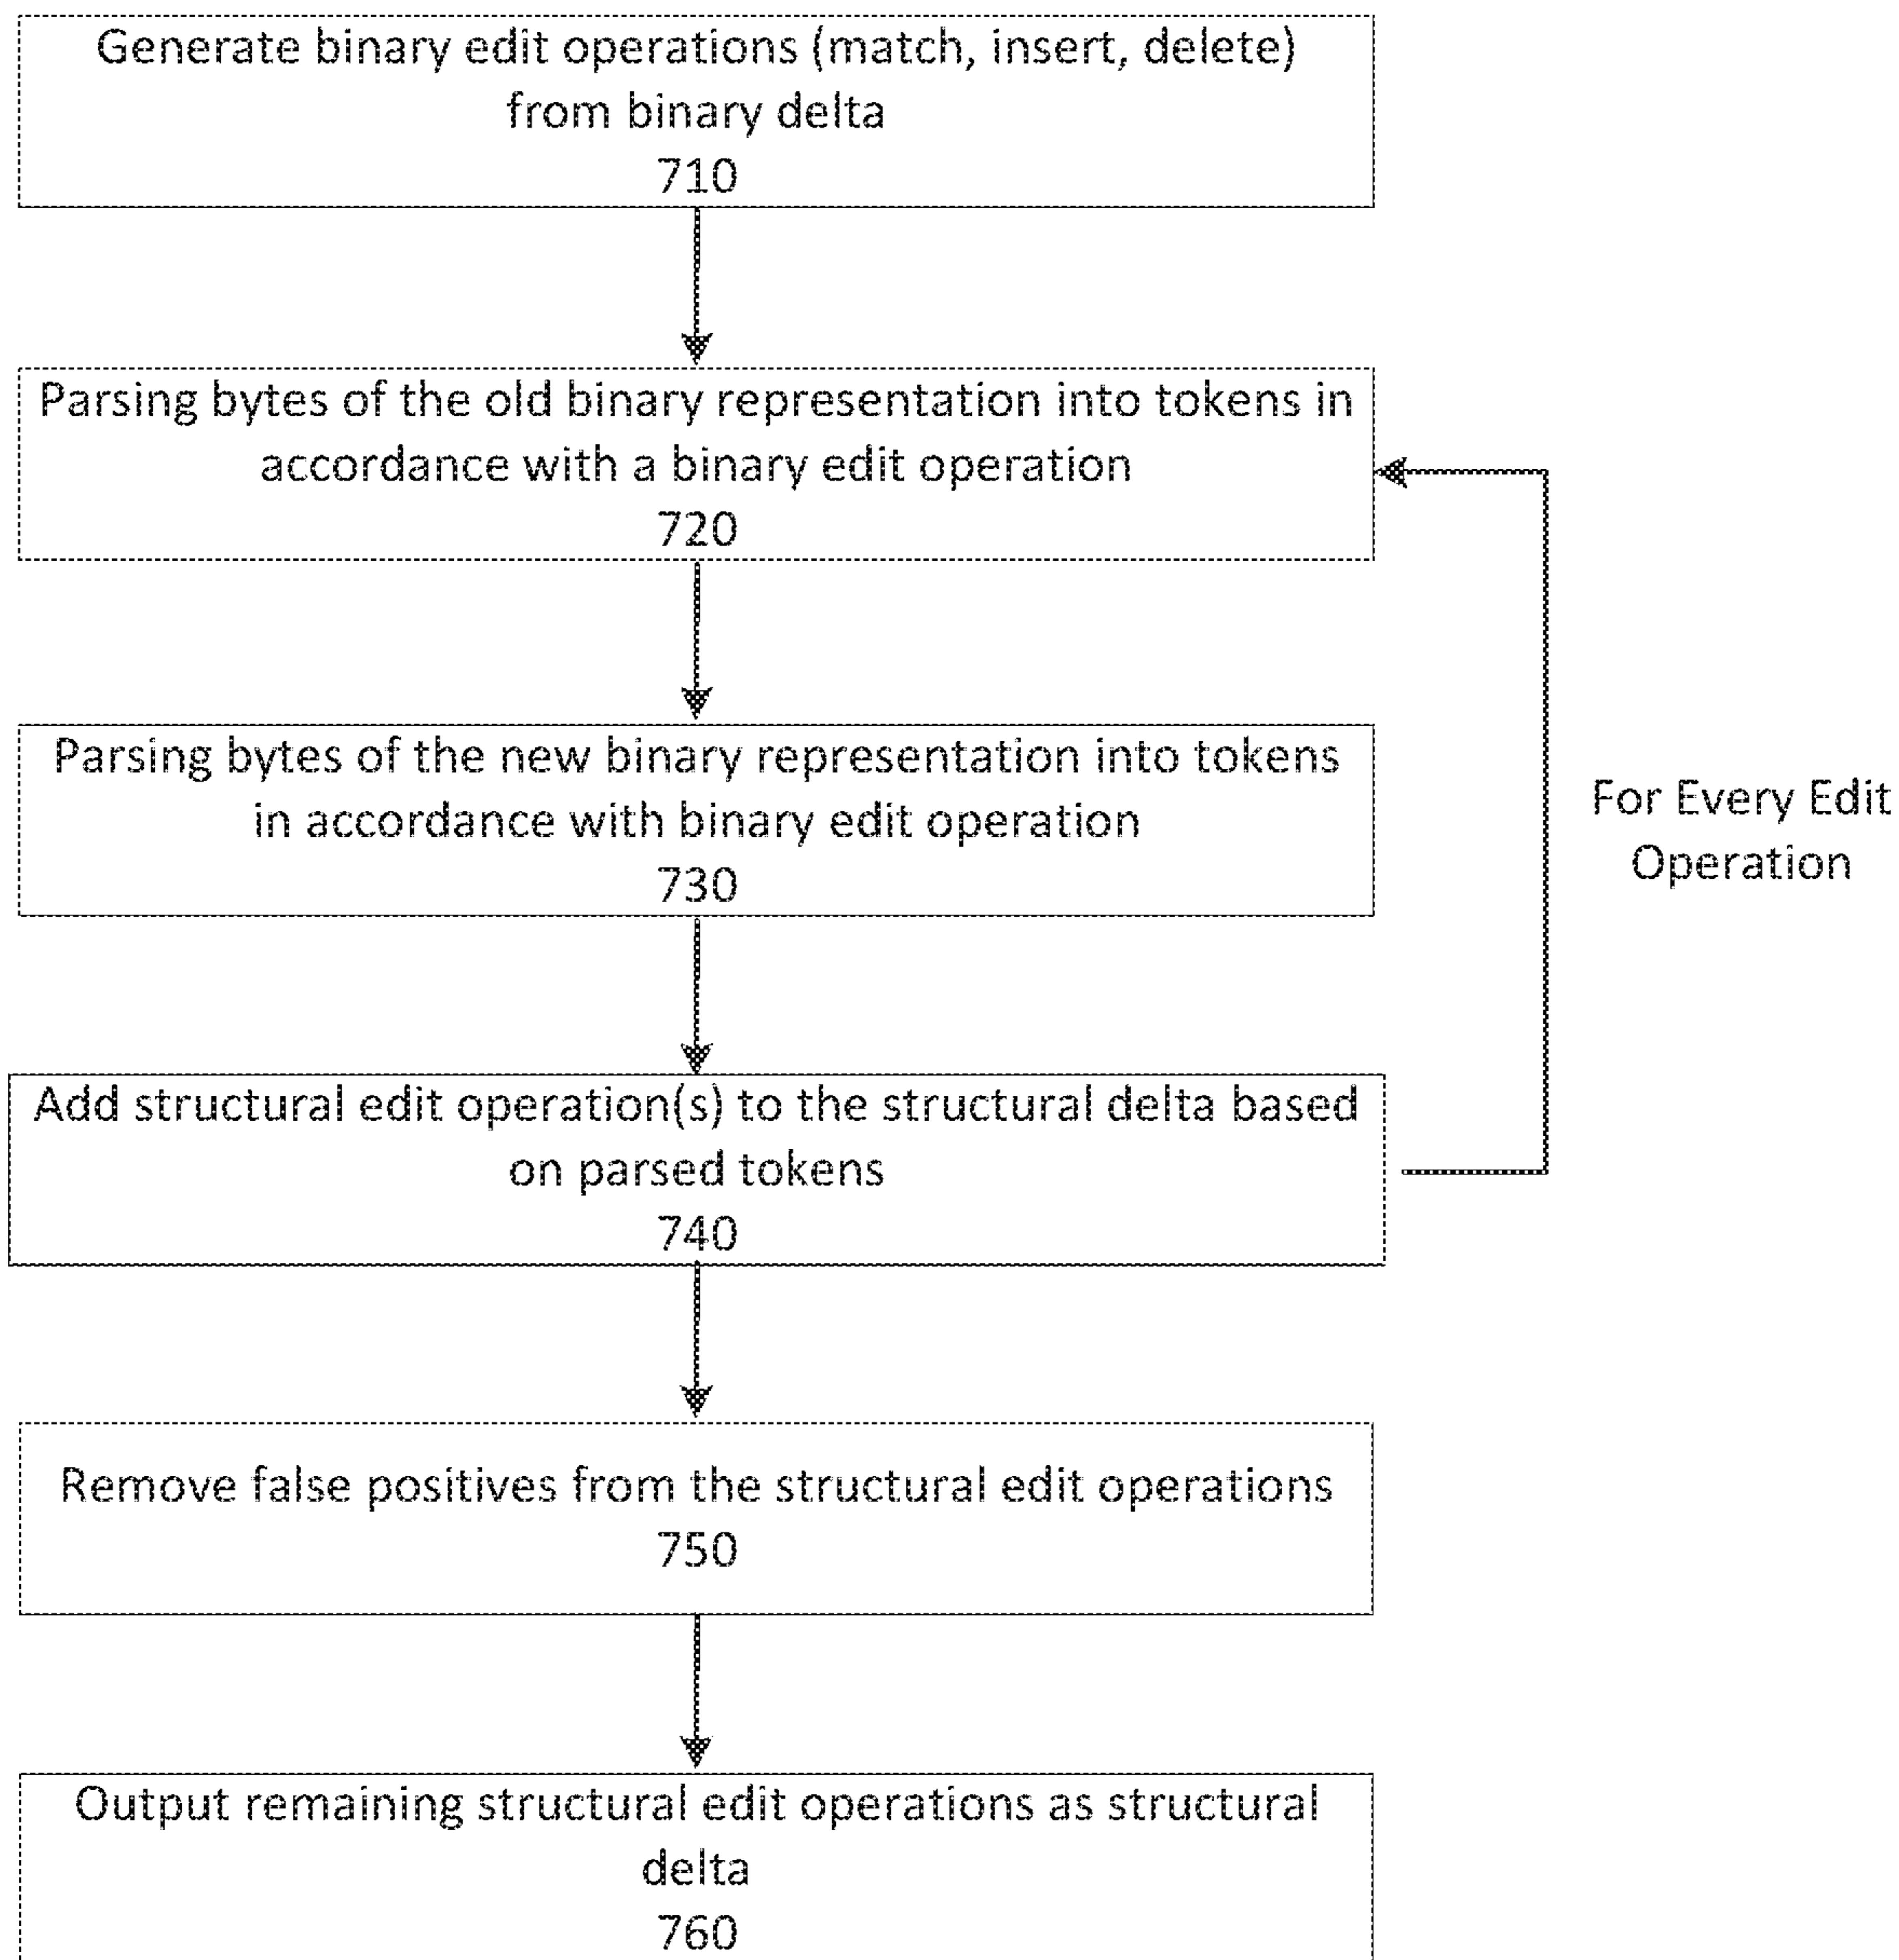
Generate binary edit operations (match, insert, delete) from binary delta
710

Parsing bytes of the old binary representation into tokens in accordance with a binary edit operation
720

Parsing bytes of the new binary representation into tokens in accordance with binary edit operation
730

For Every Edit Operation

Add structural edit operation(s) to the structural delta based on parsed tokens
740

Remove false positives from the structural edit operations
750

Output remaining structural edit operations as structural delta
760